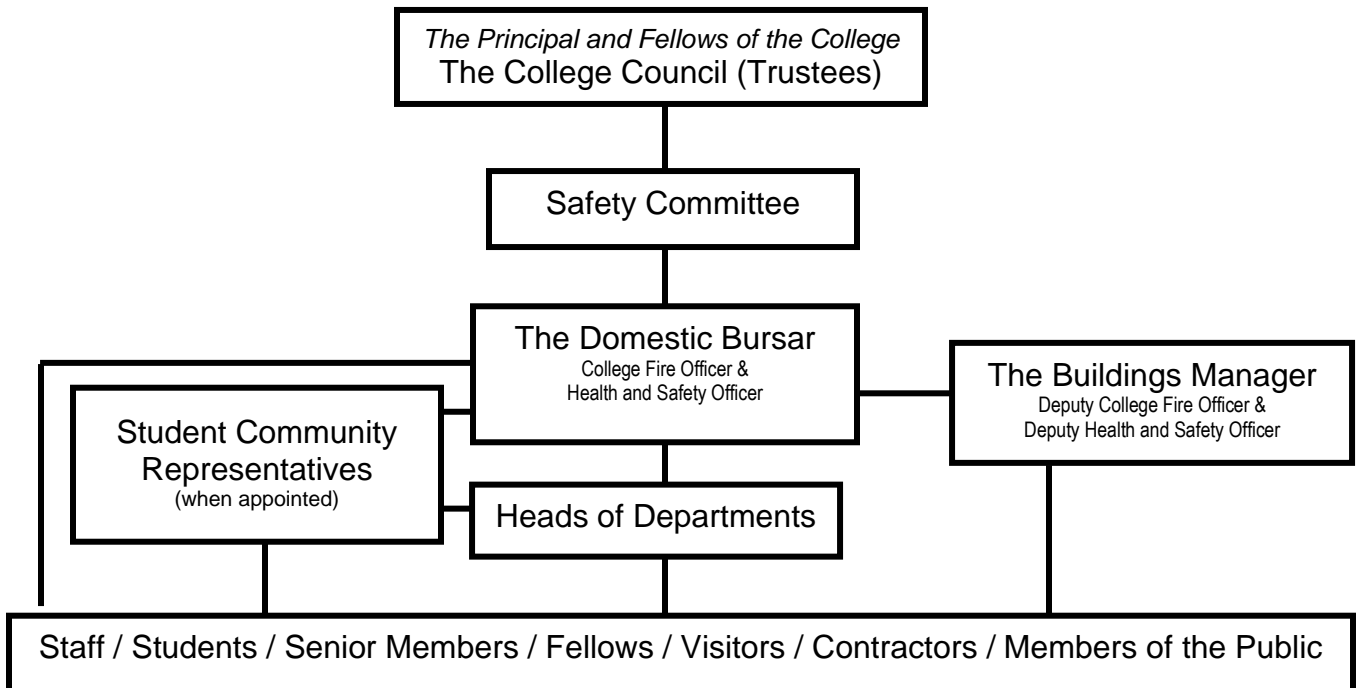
The Principal and Fellows of the College
The College Council (Trustees)

Safety Committee

The Domestic Bursar
College Fire Officer &
Health and Safety Officer

The Buildings Manager
Deputy College Fire Officer &
Deputy Health and Safety Officer

Student Community Representatives
(when appointed)

Heads of Departments

Staff / Students / Senior Members / Fellows / Visitors / Contractors / Members of the Public